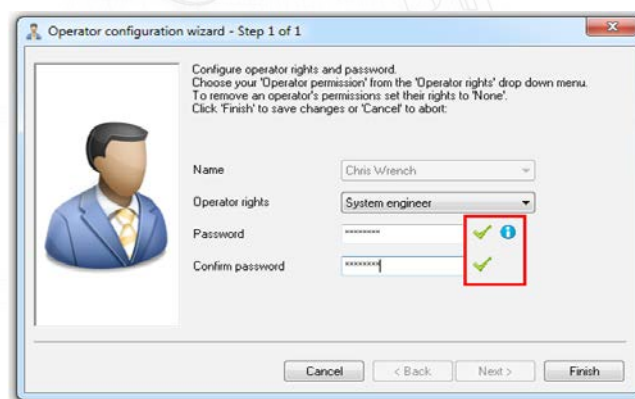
Operator configuration wizard - Step 1 of 1

Configure operator rights and password.
Choose your 'Operator permission' from the 'Operator rights' drop down menu.
To remove an operator's permissions set their rights to 'None'.
Click 'Finish' to save changes or 'Cancel' to abort:

Name
Chris Wrench

Operator rights
System engineer

Password
********

Confirm password
********

Cancel
< Back
Next >
Finish